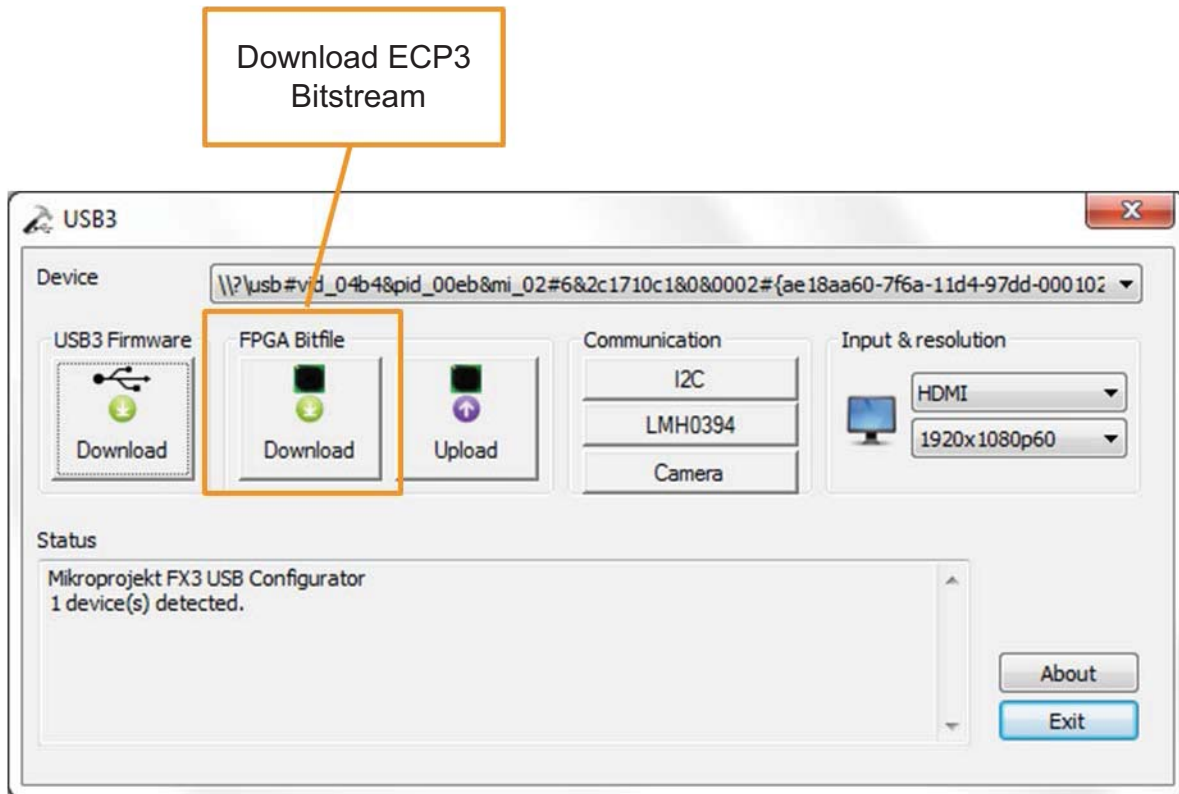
Download ECP3 Bitstream

USB3

Device
\\?\usb#vid_04b4&pid_00eb&mi_02#6&2c1710c1&0&0002#{ae18aa60-7f6a-11d4-97dd-00010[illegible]

USB3 Firmware
Download

FPGA Bitfile
Download
Upload

Communication
I2C
LMH0394
Camera

Input & resolution
HDMI
1920x1080p60

Status
Mikroprojekt FX3 USB Configurator
1 device(s) detected.

About
Exit